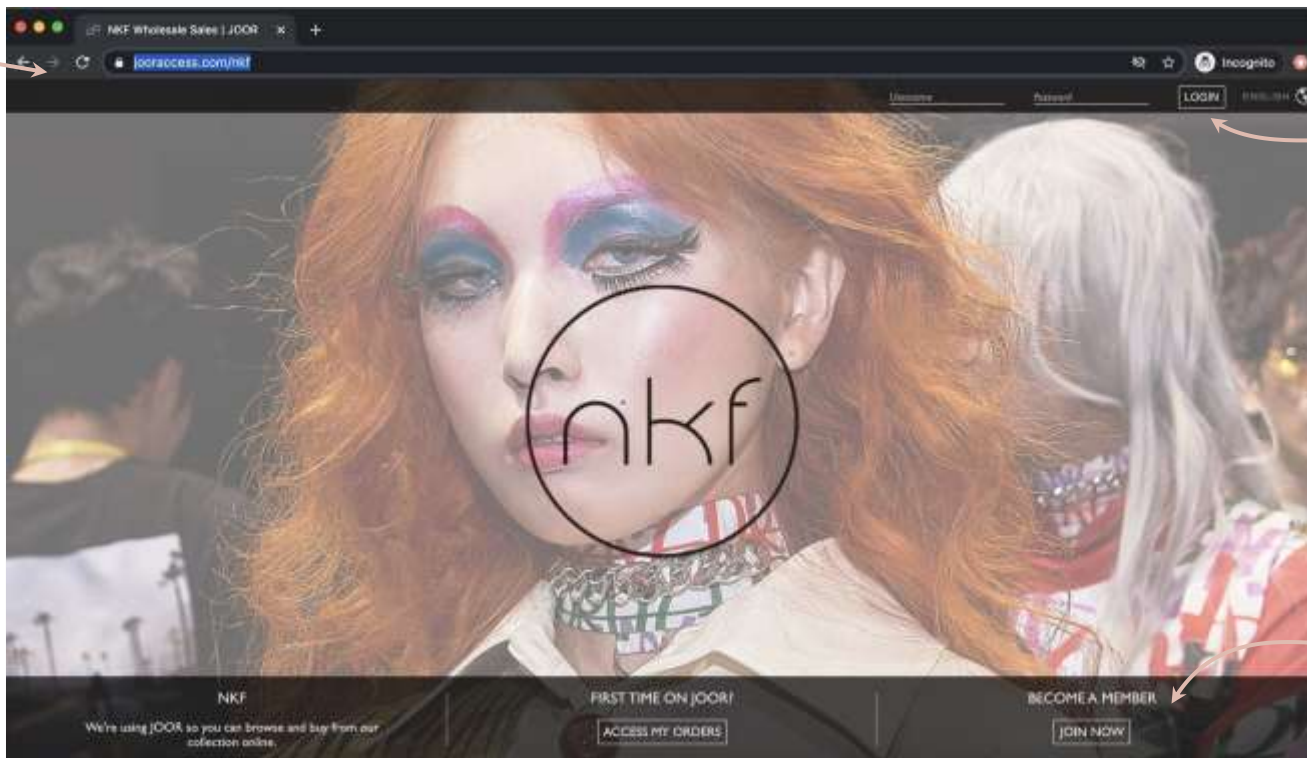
NKF Wholesale Sales | JOOR

jooraccess.com/nkf

Incognito

Username

Password

LOGIN

ENGLISH

nkf

NKF

We're using JOOR so you can browse and buy from our collection online.

FIRST TIME ON JOOR?

ACCESS MY ORDERS

BECOME A MEMBER

JOIN NOW